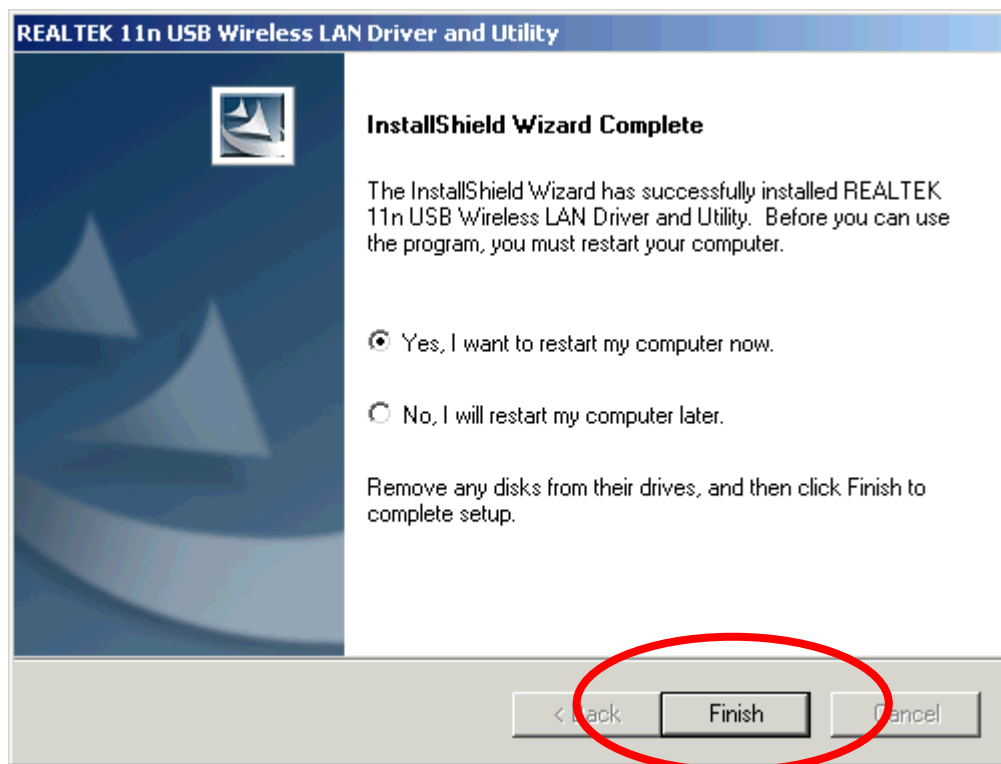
REALTEK 11n USB Wireless LAN Driver and Utility

InstallShield Wizard Complete

The InstallShield Wizard has successfully installed REALTEK 11n USB Wireless LAN Driver and Utility. Before you can use the program, you must restart your computer.

Yes, I want to restart my computer now.

No, I will restart my computer later.

Remove any disks from their drives, and then click Finish to complete setup.

< Back

Finish

Cancel